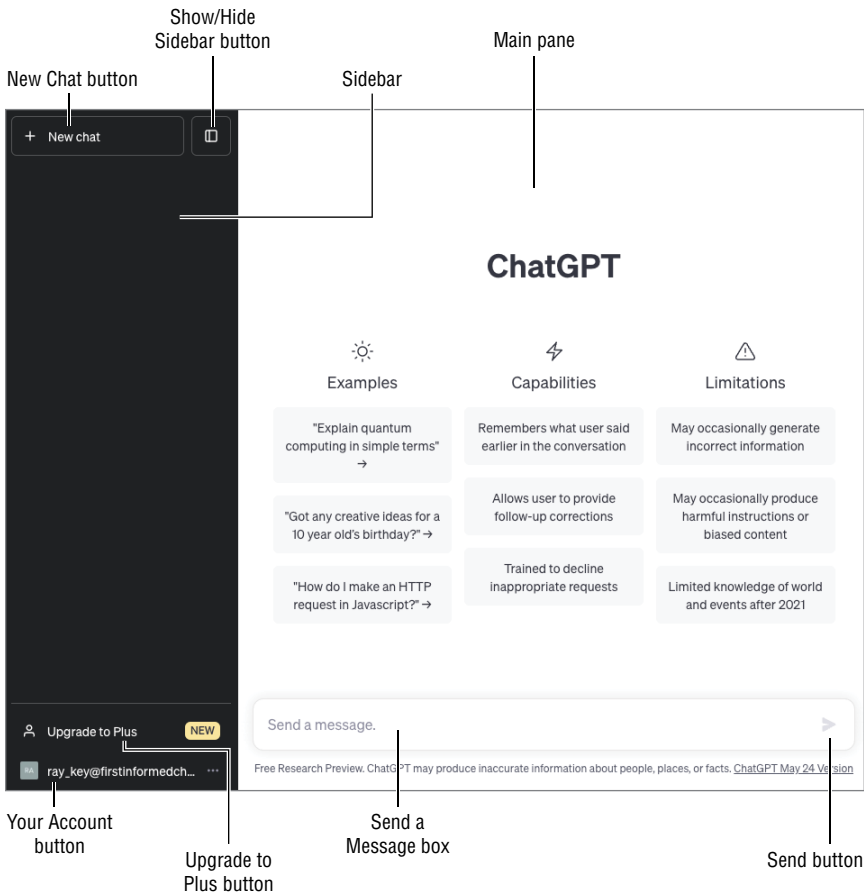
Show/Hide Sidebar button

New Chat button

Sidebar

Main pane

+ New chat

ChatGPT

Examples

Capabilities

Limitations

"Explain quantum computing in simple terms" →

Remembers what user said earlier in the conversation

May occasionally generate incorrect information

"Got any creative ideas for a 10 year old's birthday?" →

Allows user to provide follow-up corrections

May occasionally produce harmful instructions or biased content

"How do I make an HTTP request in Javascript?" →

Trained to decline inappropriate requests

Limited knowledge of world and events after 2021

Upgrade to Plus NEW

RA ray_key@firstinformedch... ···

Send a message.

Free Research Preview. ChatGPT may produce inaccurate information about people, places, or facts. ChatGPT May 24 Version

Your Account button

Upgrade to Plus button

Send a Message box

Send button